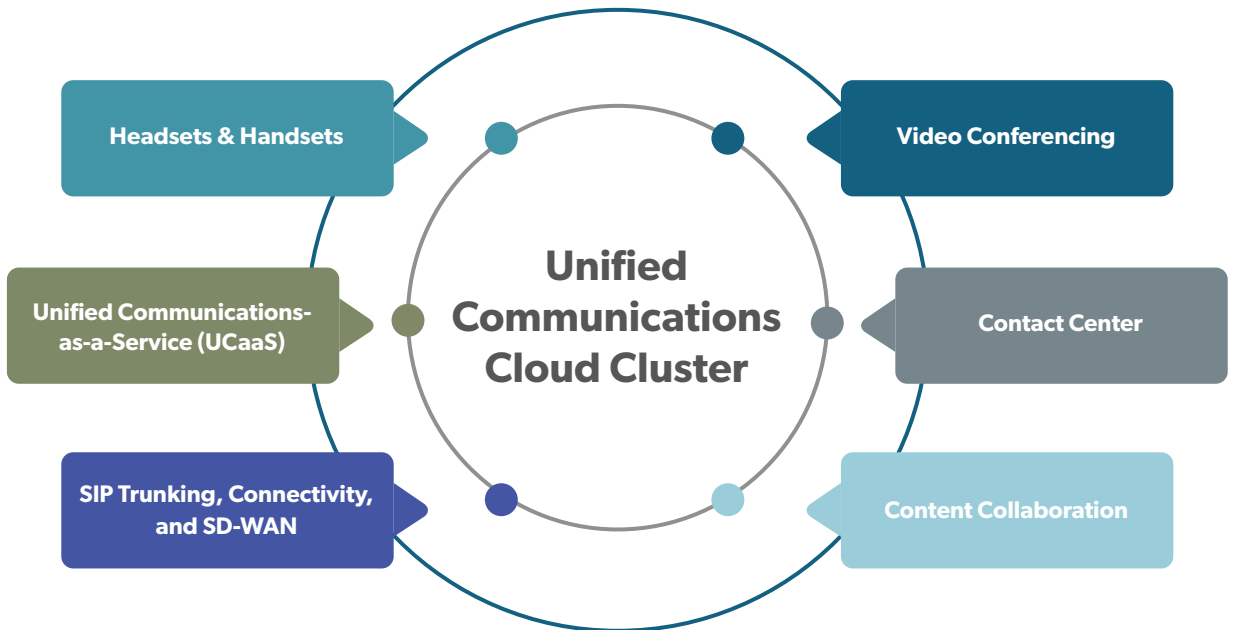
Headsets & Handsets

Video Conferencing

Unified Communications Cloud Cluster

Unified Communications-as-a-Service (UCaaS)

Contact Center

SIP Trunking, Connectivity, and SD-WAN

Content Collaboration